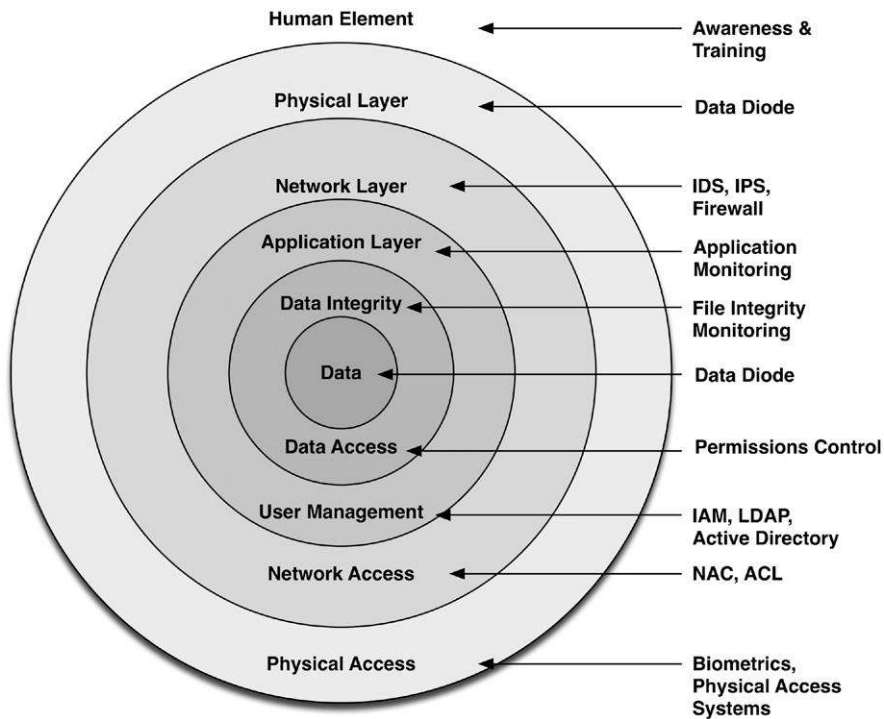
Human Element

Awareness & Training

Physical Layer

Data Diode

Network Layer

IDS, IPS, Firewall

Application Layer

Application Monitoring

Data Integrity

File Integrity Monitoring

Data

Data Diode

Data Access

Permissions Control

User Management

IAM, LDAP, Active Directory

Network Access

NAC, ACL

Physical Access

Biometrics, Physical Access Systems